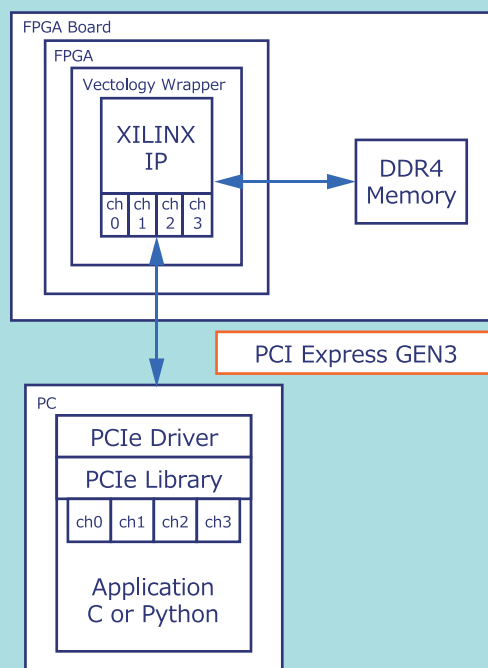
FPGA Board

FPGA

Vectology Wrapper

XILINX IP

| ch 0 | ch 1 | ch 2 | ch 3 |
|---|---|---|---|

DDR4 Memory

PCI Express GEN3

PC

PCIe Driver

PCIe Library

| ch0 | ch1 | ch2 | ch3 |
|---|---|---|---|

Application C or Python